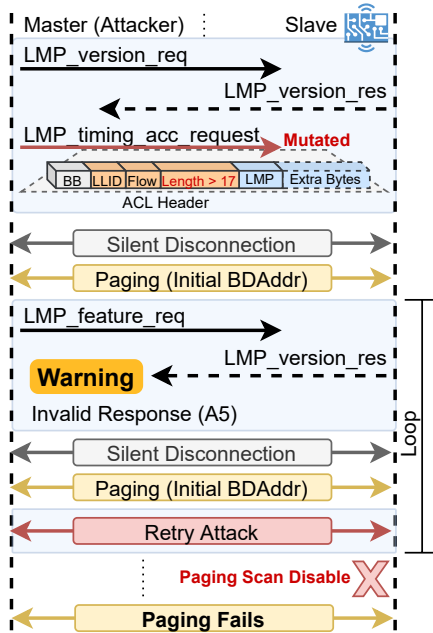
Master (Attacker)

Slave

LMP_version_req

LMP_version_res

LMP_timing_acc_request

Mutated

BB | LLID | Flow | Length > 17 | LMP | Extra Bytes

ACL Header

Silent Disconnection

Paging (Initial BDAddr)

LMP_feature_req

LMP_version_res

Warning

Invalid Response (A5)

Silent Disconnection

Paging (Initial BDAddr)

Retry Attack

Loop

Paging Scan Disable

Paging Fails